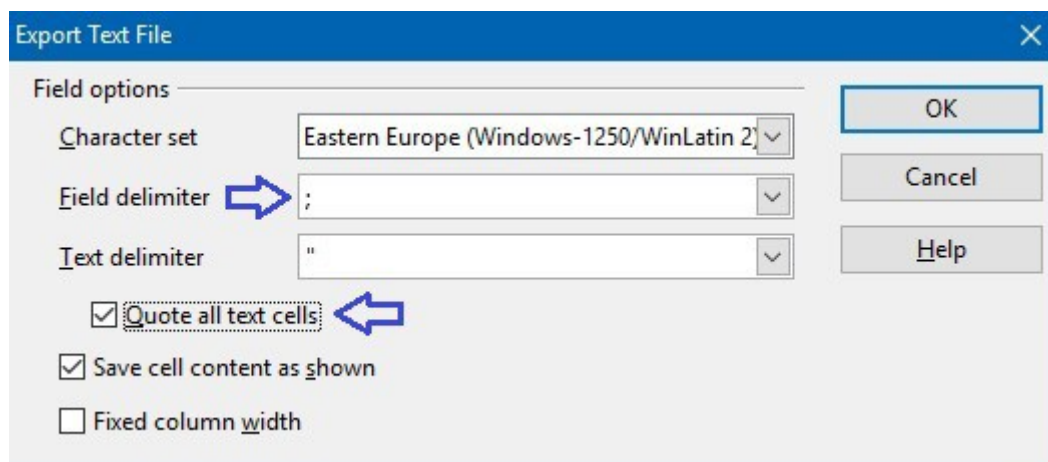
Export Text File

Field options

Character set
Eastern Europe (Windows-1250/WinLatin 2)

Field delimiter
;

Text delimiter
"

Quote all text cells

Save cell content as shown

Fixed column width

OK

Cancel

Help